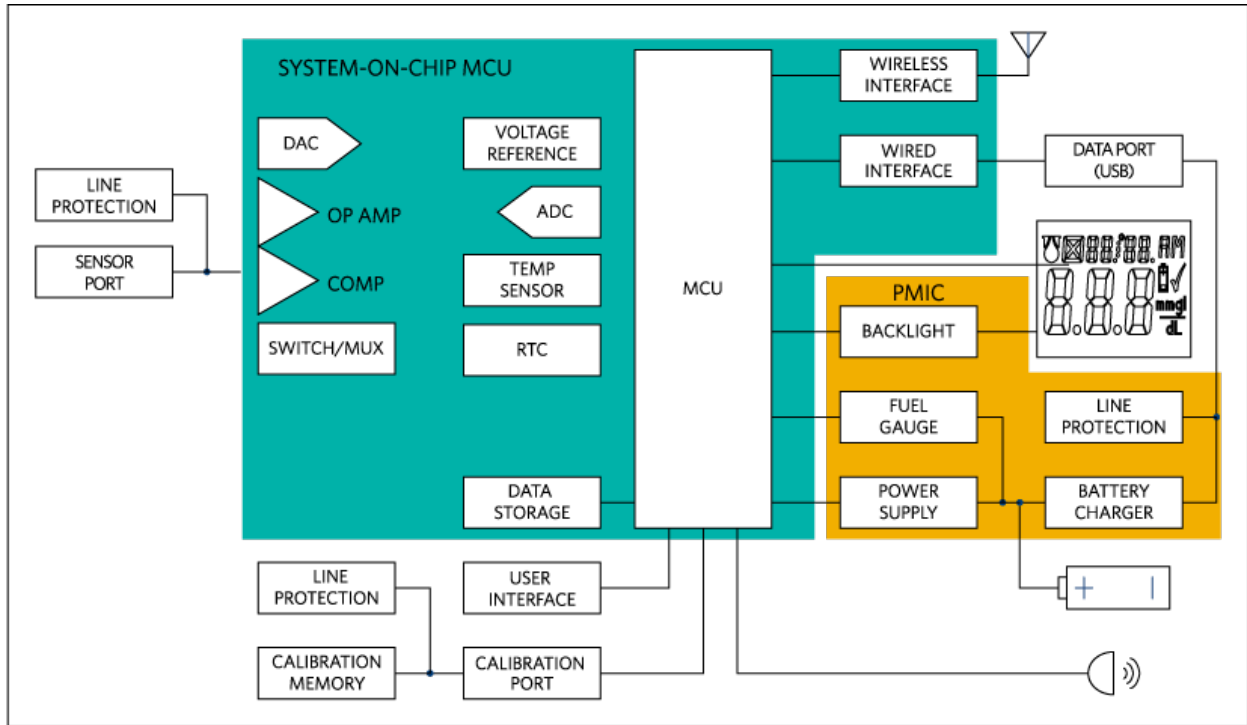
SYSTEM-ON-CHIP MCU

DAC

VOLTAGE REFERENCE

OP AMP

ADC

COMP

TEMP SENSOR

SWITCH/MUX

RTC

DATA STORAGE

MCU

WIRELESS INTERFACE

WIRED INTERFACE

DATA PORT (USB)

LINE PROTECTION

SENSOR PORT

PMIC

BACKLIGHT

FUEL GAUGE

LINE PROTECTION

POWER SUPPLY

BATTERY CHARGER

AM

mmol/dL

LINE PROTECTION

USER INTERFACE

CALIBRATION MEMORY

CALIBRATION PORT